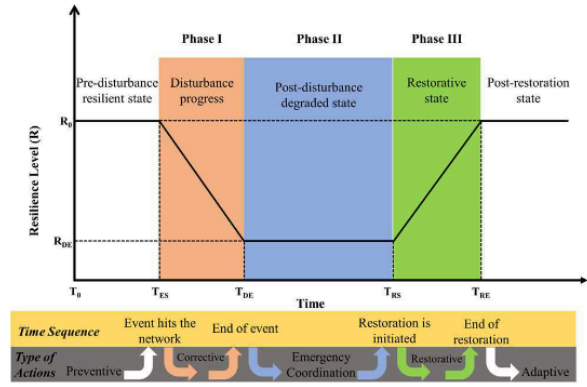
Phase I

Phase II

Phase III

Pre-disturbance resilient state

Disturbance progress

Post-disturbance degraded state

Restorative state

Post-restoration state

Resilience Level (R)

$R_0$

$R_{DE}$

$T_0$

$T_{ES}$

$T_{DE}$

$T_{RS}$

$T_{RE}$

Time

Time Sequence

Event hits the network

End of event

Restoration is initiated

End of restoration

Type of Actions

Preventive

Corrective

Emergency Coordination

Restorative

Adaptive